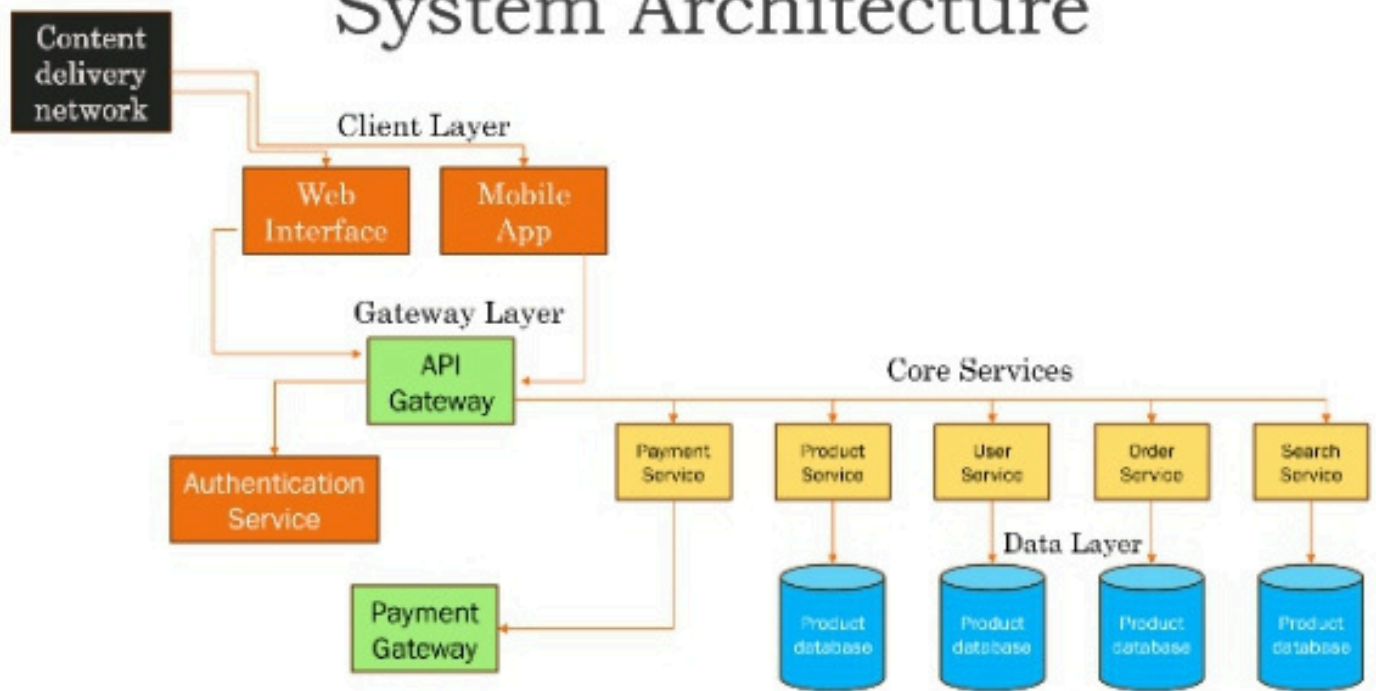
System Architecture

Content delivery network

Client Layer

Web Interface

Mobile App

Gateway Layer

API Gateway

Core Services

Authentication Service

Payment Service

Product Service

User Service

Order Service

Search Service

Data Layer

Payment Gateway

Product database

Product database

Product database

Product database